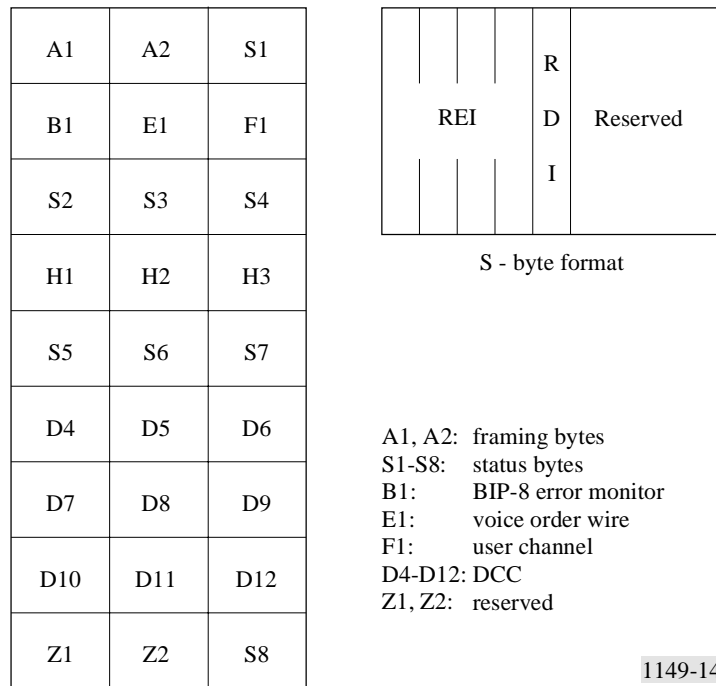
| A1 | A2 | S1 |
|---|---|---|
| B1 | E1 | F1 |
| S2 | S3 | S4 |
| H1 | H2 | H3 |
| S5 | S6 | S7 |
| D4 | D5 | D6 |
| D7 | D8 | D9 |
| D10 | D11 | D12 |
| Z1 | Z2 | S8 |

| REI | RDI | Reserved |
|---|---|---|

S - byte format

A1, A2: framing bytes
S1-S8: status bytes
B1: BIP-8 error monitor
E1: voice order wire
F1: user channel
D4-D12: DCC
Z1, Z2: reserved

1149-14